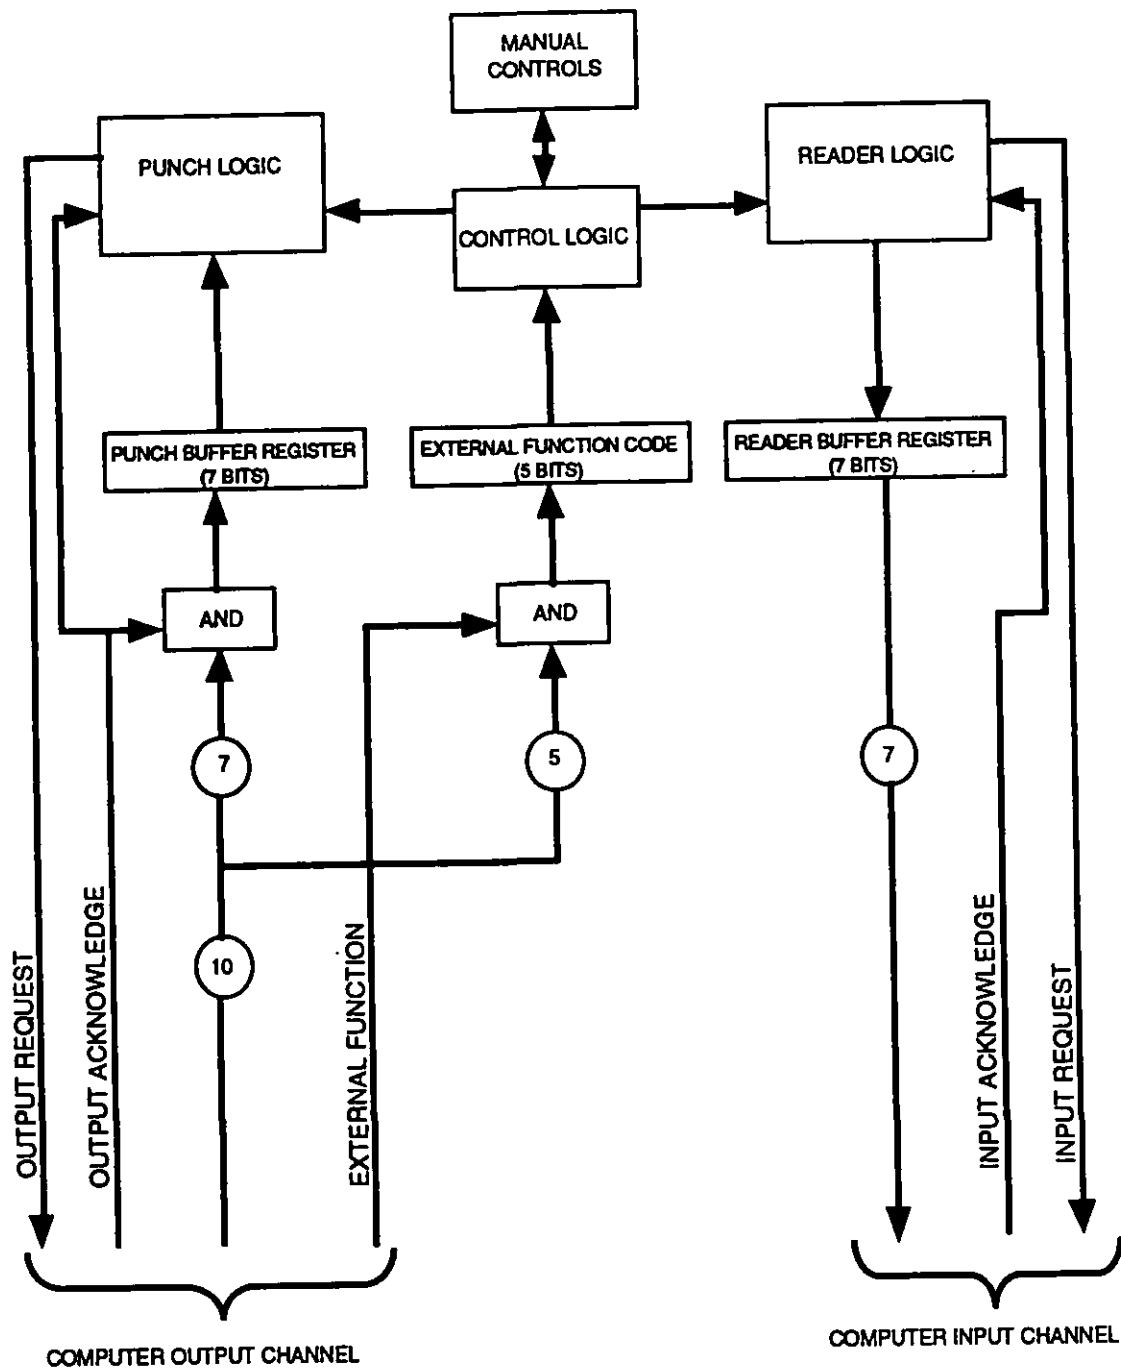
MANUAL CONTROLS

PUNCH LOGIC

CONTROL LOGIC

READER LOGIC

PUNCH BUFFER REGISTER (7 BITS)

EXTERNAL FUNCTION CODE (5 BITS)

READER BUFFER REGISTER (7 BITS)

AND

AND

7

5

7

10

OUTPUT REQUEST

OUTPUT ACKNOWLEDGE

EXTERNAL FUNCTION

INPUT ACKNOWLEDGE

INPUT REQUEST

COMPUTER OUTPUT CHANNEL

COMPUTER INPUT CHANNEL